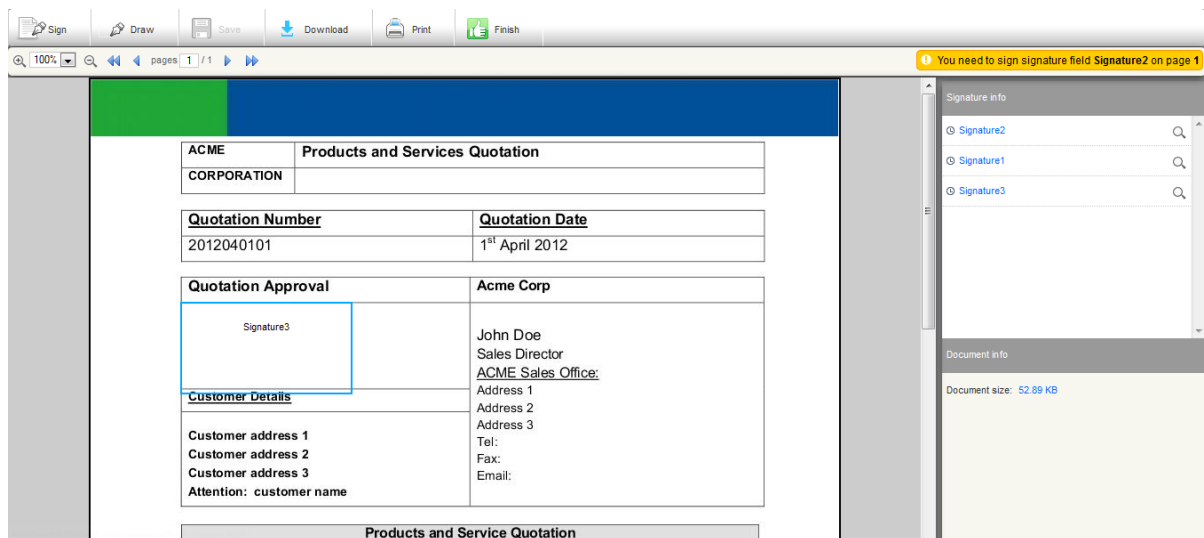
Sign | Draw | Save | Download | Print | Finish

100% pages 1 / 1

You need to sign signature field **Signature2** on page **1**

| ACME | Products and Services Quotation |
|---|---|
| CORPORATION | |

| Quotation Number | Quotation Date |
|---|---|
| 2012040101 | 1$^{st}$ April 2012 |

| Quotation Approval | Acme Corp |
|---|---|
| Signature3 | John Doe<br>Sales Director<br>ACME Sales Office:<br>Address 1<br>Address 2<br>Address 3<br>Tel:<br>Fax:<br>Email: |
| Customer Details<br><br>Customer address 1<br>Customer address 2<br>Customer address 3<br>Attention: customer name | |

Products and Service Quotation

Signature info

Signature2

Signature1

Signature3

Document info

Document size: 52.89 KB